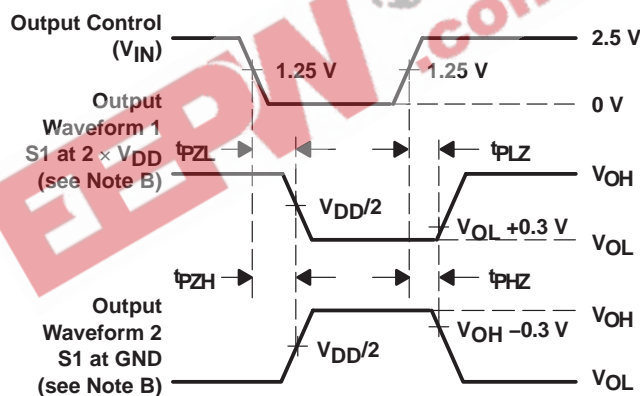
Output Control ($V_{IN}$)

1.25 V

1.25 V

2.5 V

0 V

Output Waveform 1 S1 at 2 × $V_{DD}$ (see Note B)

$t_{PZL}$

$t_{PLZ}$

$V_{DD}/2$

$V_{OL}$ +0.3 V

$V_{OH}$

$V_{OL}$

$t_{PZH}$

$t_{PHZ}$

Output Waveform 2 S1 at GND (see Note B)

$V_{DD}/2$

$V_{OH}$ −0.3 V

$V_{OH}$

$V_{OL}$

EEPW.com